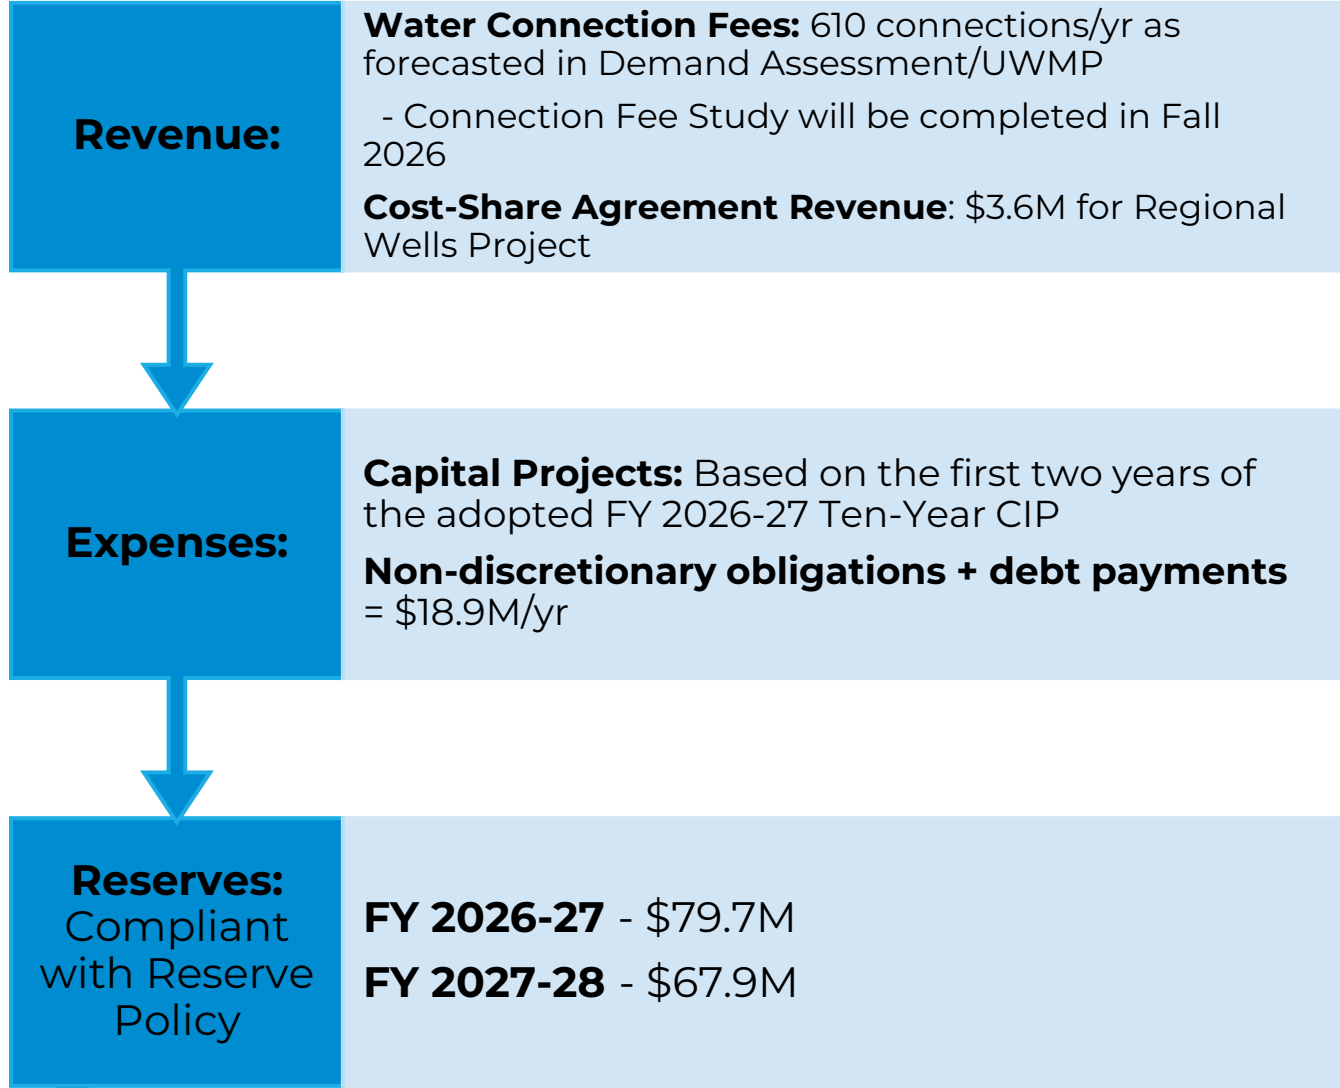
Revenue:

Water Connection Fees: 610 connections/yr as forecasted in Demand Assessment/UWMP

- Connection Fee Study will be completed in Fall 2026

Cost-Share Agreement Revenue: \$3.6M for Regional Wells Project

Expenses:

Capital Projects: Based on the first two years of the adopted FY 2026-27 Ten-Year CIP

Non-discretionary obligations + debt payments = \$18.9M/yr

Reserves: Compliant with Reserve Policy

FY 2026-27 - \$79.7M

FY 2027-28 - \$67.9M